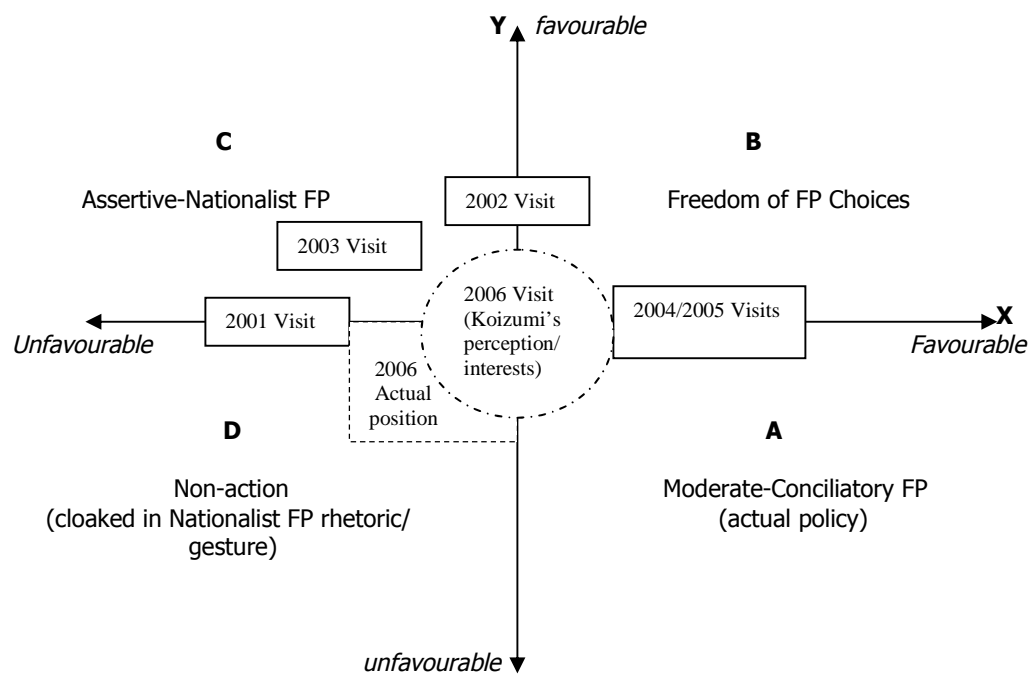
Y favourable

C

B

Assertive-Nationalist FP

2002 Visit

Freedom of FP Choices

2003 Visit

2006 Visit (Koizumi's perception/ interests)

Unfavourable

2001 Visit

2004/2005 Visits

X

Favourable

2006 Actual position

D

A

Non-action (cloaked in Nationalist FP rhetoric/ gesture)

Moderate-Conciliatory FP (actual policy)

unfavourable